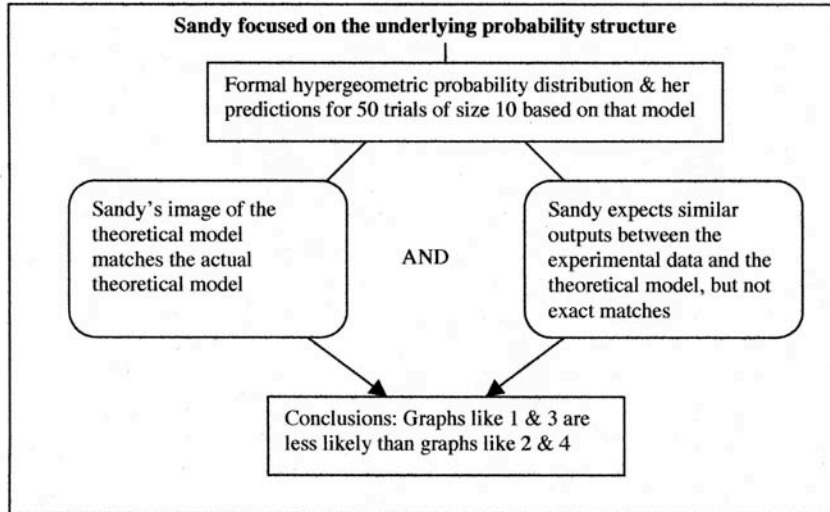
Sandy focused on the underlying probability structure

Formal hypergeometric probability distribution & her predictions for 50 trials of size 10 based on that model

Sandy's image of the theoretical model matches the actual theoretical model

AND

Sandy expects similar outputs between the experimental data and the theoretical model, but not exact matches

Conclusions: Graphs like 1 & 3 are less likely than graphs like 2 & 4